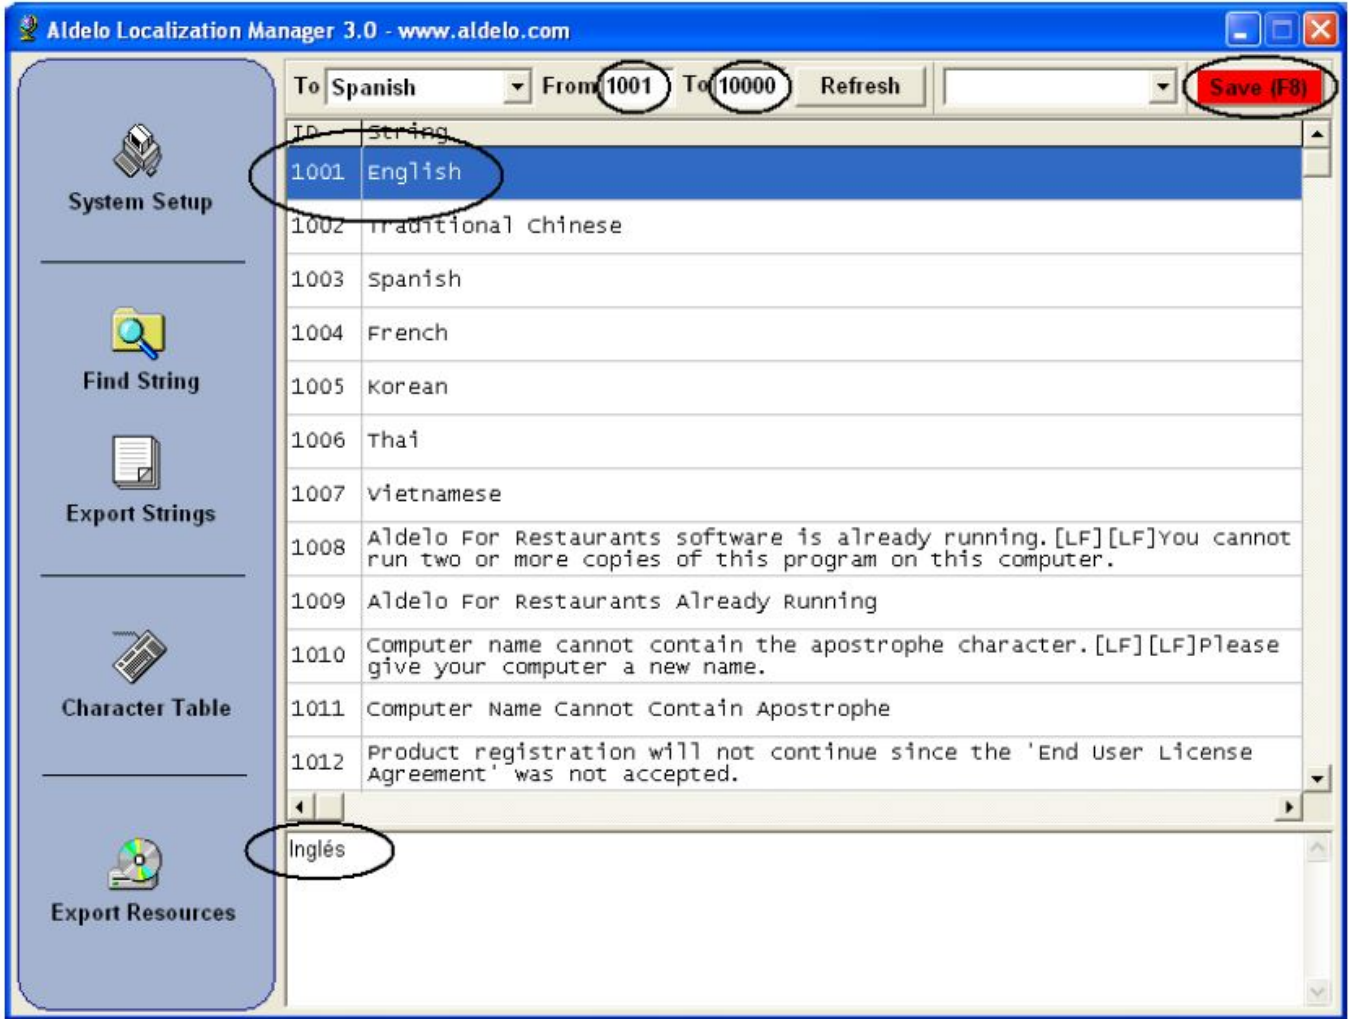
Aldelo Localization Manager 3.0 - www.aldelo.com

System Setup

Find String

Export Strings

Character Table

Export Resources

To Spanish From 1001 To 10000 Refresh Save (F8)

| ID | String |
|---|---|
| 1001 | English |
| 1002 | Traditional Chinese |
| 1003 | Spanish |
| 1004 | French |
| 1005 | Korean |
| 1006 | Thai |
| 1007 | Vietnamese |
| 1008 | Aldelo For Restaurants software is already running.[LF][LF]You cannot run two or more copies of this program on this computer. |
| 1009 | Aldelo For Restaurants Already Running |
| 1010 | Computer name cannot contain the apostrophe character.[LF][LF]Please give your computer a new name. |
| 1011 | Computer Name Cannot Contain Apostrophe |
| 1012 | Product registration will not continue since the 'End User License Agreement' was not accepted. |

Inglés